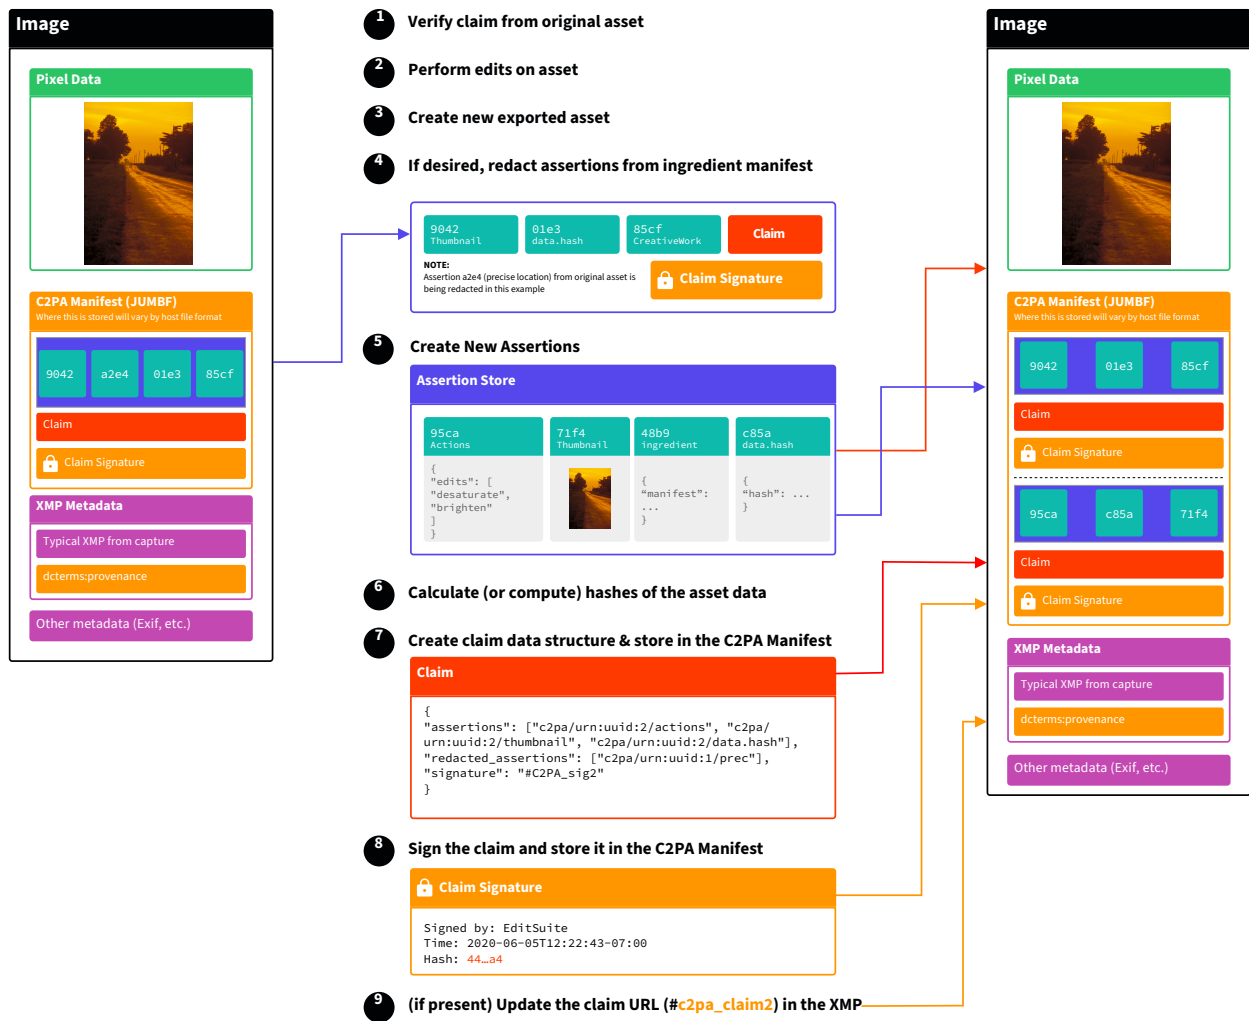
Image

Pixel Data

C2PA Manifest (JUMBF)
Where this is stored will vary by host file format

9042 a2e4 01e3 85cf

Claim

Claim Signature

XMP Metadata

Typical XMP from capture

dcterms:provenance

Other metadata (Exif, etc.)

1 Verify claim from original asset

2 Perform edits on asset

3 Create new exported asset

4 If desired, redact assertions from ingredient manifest

9042 Thumbnail | 01e3 data.hash | 85cf CreativeWork | Claim

NOTE:
Assertion a2e4 (precise location) from original asset is being redacted in this example

Claim Signature

5 Create New Assertions

Assertion Store

95ca Actions
{
"edits": [
"desaturate",
"brighten"
]
}

71f4 Thumbnail

48b9 ingredient
{
"manifest":
...
}

c85a data.hash
{
"hash": ...
}

6 Calculate (or compute) hashes of the asset data

7 Create claim data structure & store in the C2PA Manifest

Claim

{
"assertions": ["c2pa/urn:uuid:2/actions", "c2pa/urn:uuid:2/thumbnail", "c2pa/urn:uuid:2/data.hash"],
"redacted_assertions": ["c2pa/urn:uuid:1/prec"],
"signature": "#C2PA_sig2"
}

8 Sign the claim and store it in the C2PA Manifest

Claim Signature

Signed by: EditSuite
Time: 2020-06-05T12:22:43-07:00
Hash: 44…a4

9 (if present) Update the claim URL (#c2pa_claim2) in the XMP

Image

Pixel Data

C2PA Manifest (JUMBF)
Where this is stored will vary by host file format

9042 01e3 85cf

Claim

Claim Signature

95ca c85a 71f4

Claim

Claim Signature

XMP Metadata

Typical XMP from capture

dcterms:provenance

Other metadata (Exif, etc.)